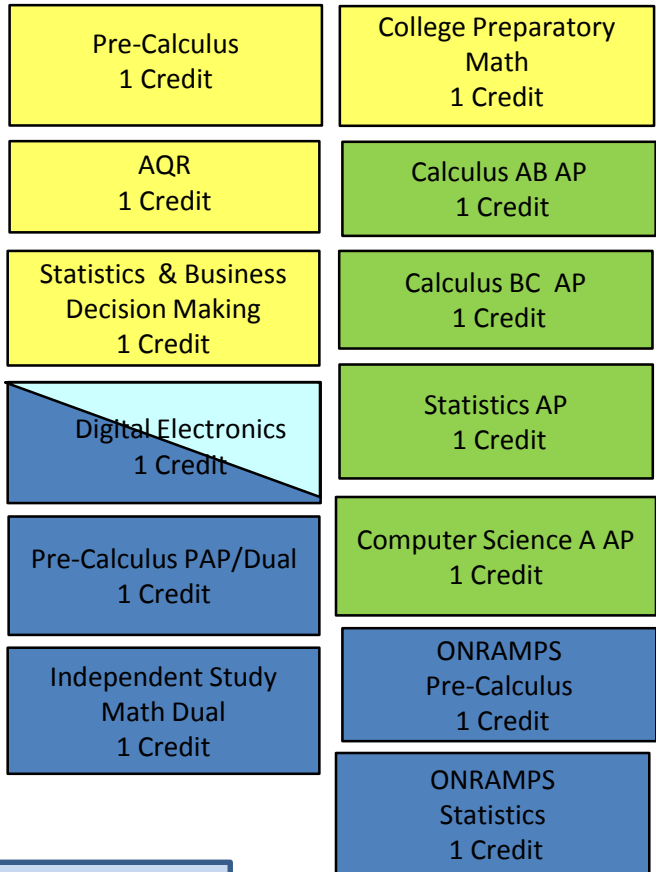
Pre-Calculus
1 Credit

AQR
1 Credit

Statistics & Business Decision Making
1 Credit

Digital Electronics
1 Credit

Pre-Calculus PAP/Dual
1 Credit

Independent Study Math Dual
1 Credit

College Preparatory Math
1 Credit

Calculus AB AP
1 Credit

Calculus BC AP
1 Credit

Statistics AP
1 Credit

Computer Science A AP
1 Credit

ONRAMPS Pre-Calculus
1 Credit

ONRAMPS Statistics
1 Credit